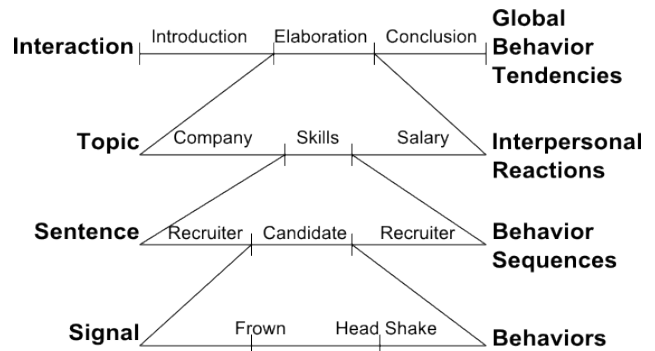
Interaction
Introduction
Elaboration
Conclusion
Global Behavior Tendencies

Topic
Company
Skills
Salary
Interpersonal Reactions

Sentence
Recruiter
Candidate
Recruiter
Behavior Sequences

Signal
Frown
Head Shake
Behaviors